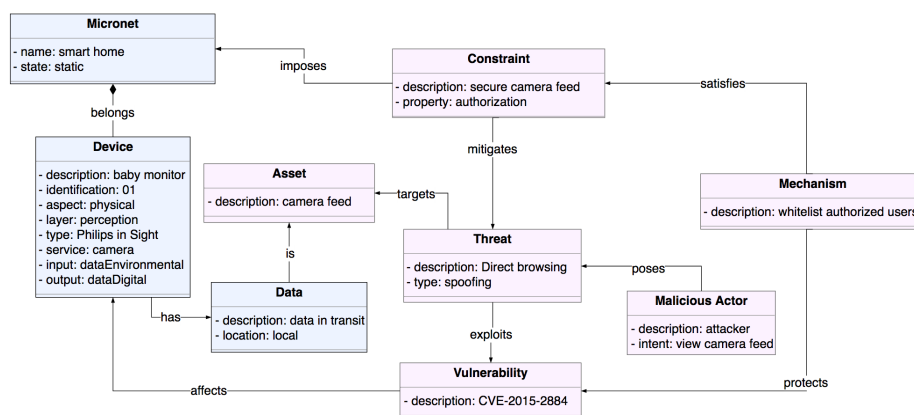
Micronet

- name: smart home
- state: static

imposes

Constraint

- description: secure camera feed
- property: authorization

satisfies

belongs

Device

- description: baby monitor
- identification: 01
- aspect: physical
- layer: perception
- type: Philips in Sight
- service: camera
- input: dataEnvironmental
- output: dataDigital

Asset

- description: camera feed

targets

mitigates

Mechanism

- description: whitelist authorized users

is

Threat

- description: Direct browsing
- type: spoofing

poses

Data

- description: data in transit
- location: local

has

Malicious Actor

- description: attacker
- intent: view camera feed

exploits

Vulnerability

- description: CVE-2015-2884

affects

protects